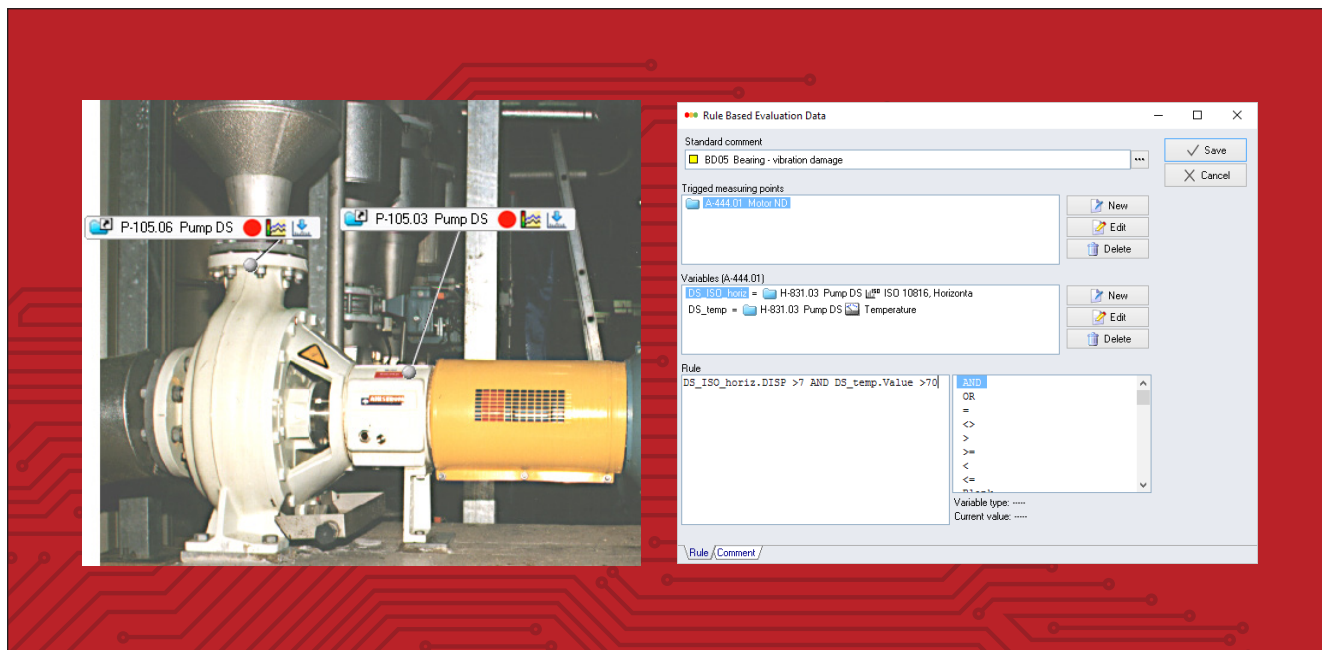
P-105.06 Pump DS

P-105.03 Pump DS

Rule Based Evaluation Data

Standard comment

BD05 Bearing - vibration damage

Save

Cancel

Trigged measuring points

A-444.01 Motor ND

New

Edit

Delete

Variables (A-444.01)

DS_ISO_horiz = H-831.03 Pump DS ISO 10816, Horizonta

DS_temp = H-831.03 Pump DS Temperature

New

Edit

Delete

Rule

DS_ISO_horiz.DISP >7 AND DS_temp.Value >70

AND
OR
=
<>
>
>=
<
<=

Variable type: -----
Current value: -----

Rule Comment